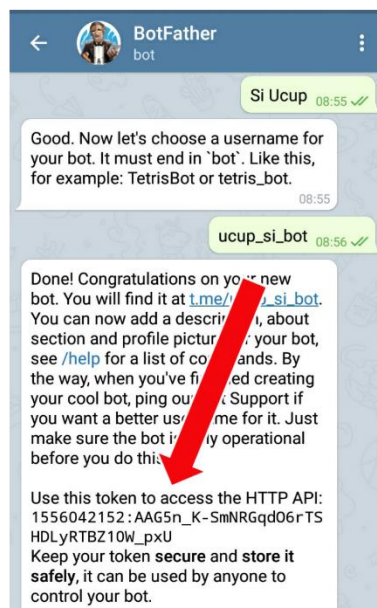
BotFather
bot

Si Ucup 08:55

Good. Now let's choose a username for your bot. It must end in `bot`. Like this, for example: TetrisBot or tetris_bot.
08:55

ucup_si_bot 08:56

Done! Congratulations on yo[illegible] new bot. You will find it at t.me/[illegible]_si_bot. You can now add a descri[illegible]n, about section and profile pictur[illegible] your bot, see /help for a list of co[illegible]ands. By the way, when you've fi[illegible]ed creating your cool bot, ping ou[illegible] Support if you want a better us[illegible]me for it. Just make sure the bot i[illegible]y operational before you do this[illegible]

Use this token to access the HTTP API:
1556042152:AAG5n_K-SmNRGqdO6rTSHDLyRTBZ10W_pxU
Keep your token secure and store it safely, it can be used by anyone to control your bot.